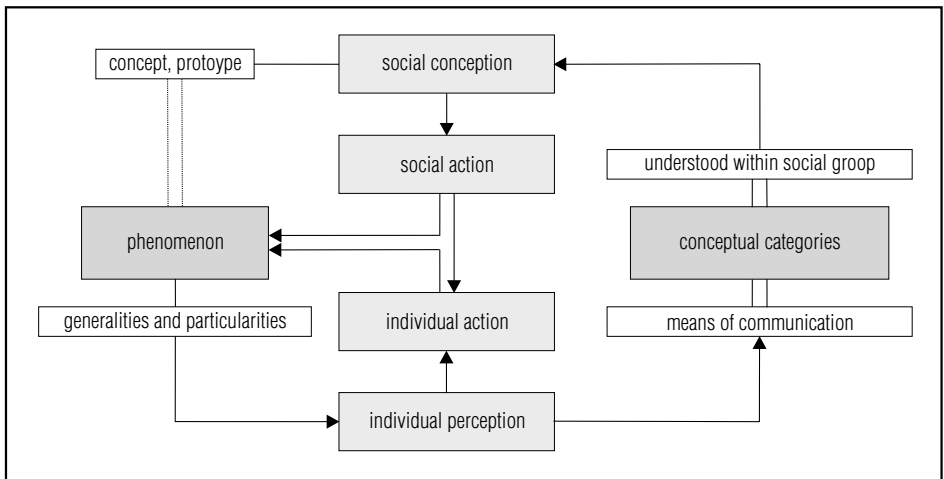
concept, protoype

social conception

social action

understood within social groop

phenomenon

conceptual categories

individual action

generalities and particularities

means of communication

individual perception